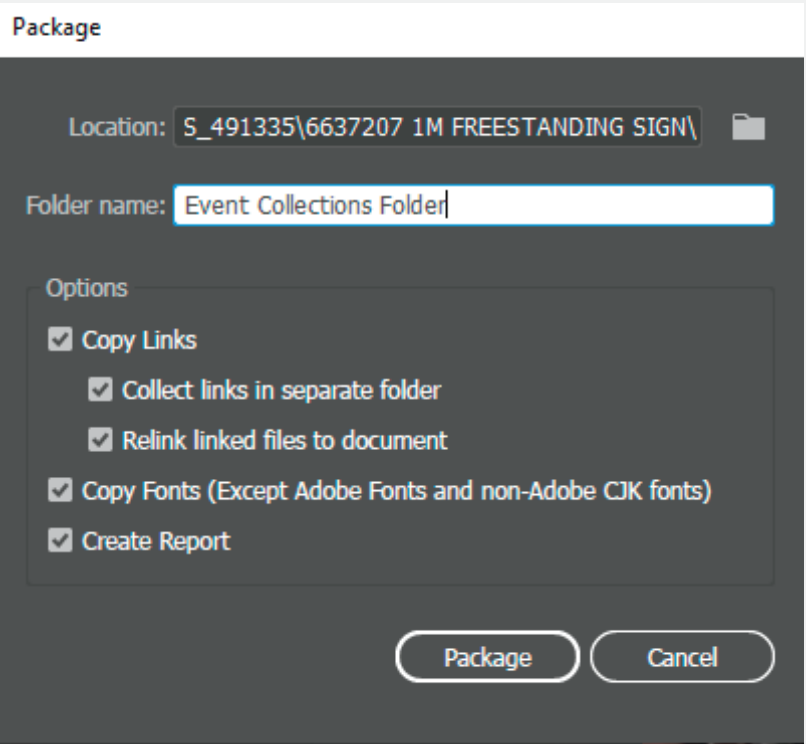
Package

Location: S_491335\6637207 1M FREESTANDING SIGN\

Folder name: Event Collections Folder

Options

Copy Links

Collect links in separate folder

Relink linked files to document

Copy Fonts (Except Adobe Fonts and non-Adobe CJK fonts)

Create Report

Package

Cancel